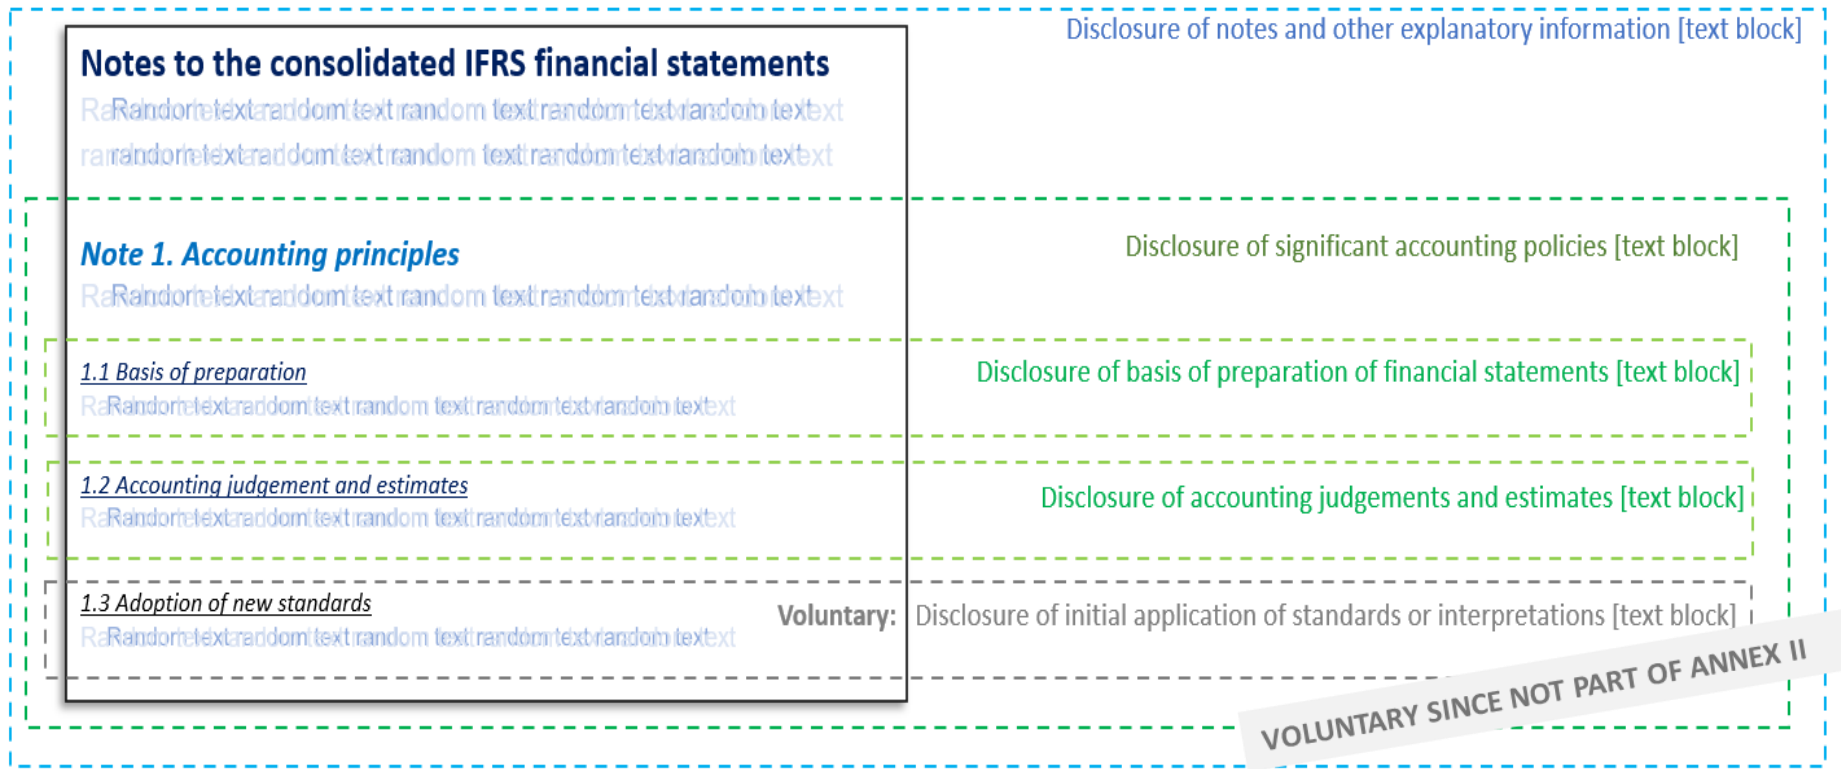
Disclosure of notes and other explanatory information [text block]

Notes to the consolidated IFRS financial statements

Random text random text random text random text random text
random text random text random text random text random text

Disclosure of significant accounting policies [text block]

Note 1. Accounting principles

Random text random text random text random text random text

1.1 Basis of preparation

Random text random text random text random text random text

Disclosure of basis of preparation of financial statements [text block]

1.2 Accounting judgement and estimates

Random text random text random text random text random text

Disclosure of accounting judgements and estimates [text block]

1.3 Adoption of new standards

Random text random text random text random text random text

Voluntary: Disclosure of initial application of standards or interpretations [text block]

VOLUNTARY SINCE NOT PART OF ANNEX II